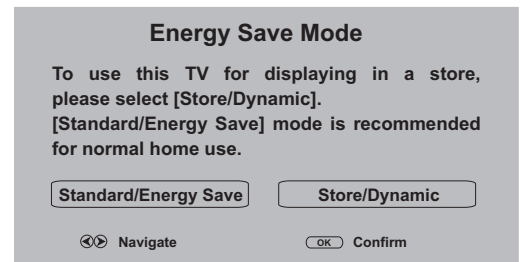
Energy Save Mode

To use this TV for displaying in a store, please select [Store/Dynamic].
[Standard/Energy Save] mode is recommended for normal home use.

Standard/Energy Save

Store/Dynamic

Navigate

OK Confirm